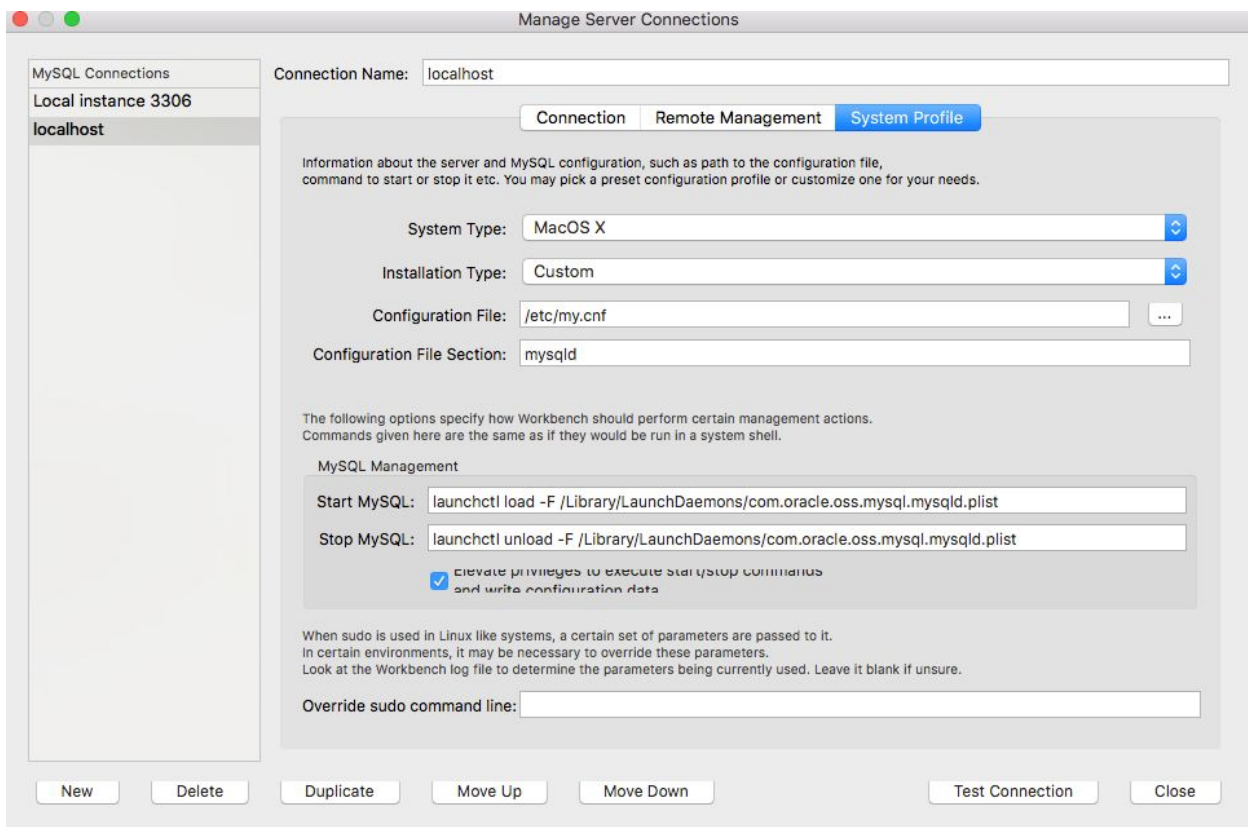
Manage Server Connections

MySQL Connections
Local instance 3306
localhost

Connection Name: localhost

Connection | Remote Management | System Profile

Information about the server and MySQL configuration, such as path to the configuration file, command to start or stop it etc. You may pick a preset configuration profile or customize one for your needs.

System Type: MacOS X

Installation Type: Custom

Configuration File: /etc/my.cnf ...

Configuration File Section: mysqld

The following options specify how Workbench should perform certain management actions. Commands given here are the same as if they would be run in a system shell.

MySQL Management

Start MySQL: launchctl load -F /Library/LaunchDaemons/com.oracle.oss.mysql.mysqld.plist

Stop MySQL: launchctl unload -F /Library/LaunchDaemons/com.oracle.oss.mysql.mysqld.plist

Elevate privileges to execute start/stop commands and write configuration data

When sudo is used in Linux like systems, a certain set of parameters are passed to it. In certain environments, it may be necessary to override these parameters. Look at the Workbench log file to determine the parameters being currently used. Leave it blank if unsure.

Override sudo command line:

New | Delete | Duplicate | Move Up | Move Down | Test Connection | Close